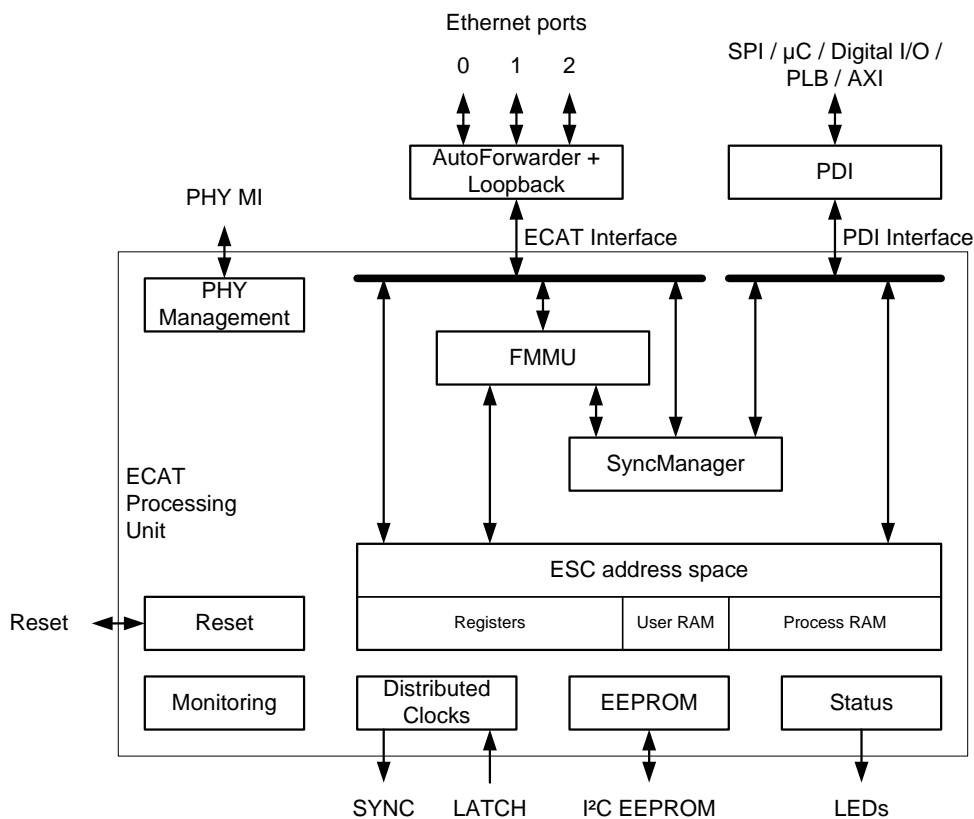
Ethernet ports

0 1 2

SPI / µC / Digital I/O / PLB / AXI

AutoForwarder + Loopback

PDI

PHY MI

ECAT Interface

PDI Interface

PHY Management

FMMU

SyncManager

ECAT Processing Unit

ESC address space

Registers

User RAM

Process RAM

Reset

Reset

Monitoring

Distributed Clocks

EEPROM

Status

SYNC

LATCH

I²C EEPROM

LEDs